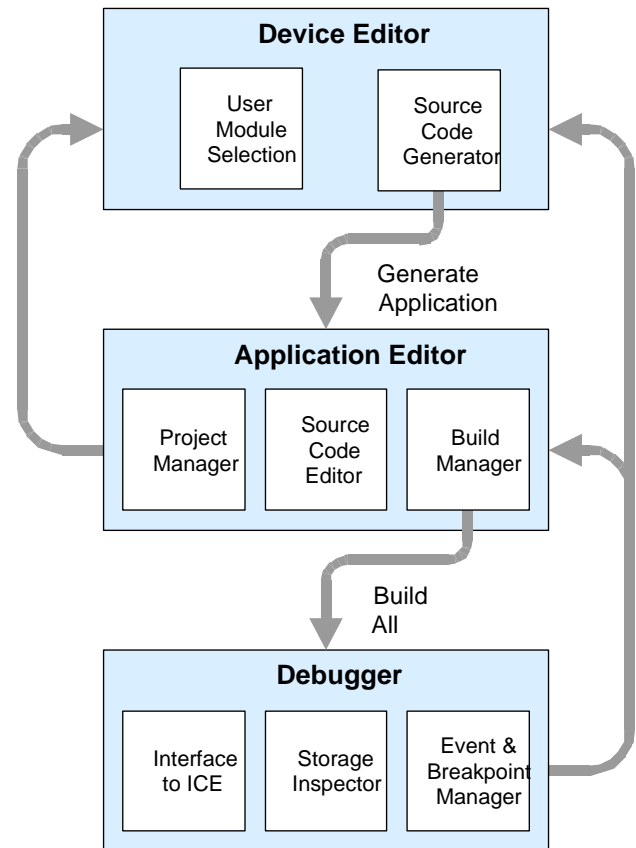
Device Editor

User Module Selection

Source Code Generator

Generate Application

Application Editor

Project Manager

Source Code Editor

Build Manager

Build All

Debugger

Interface to ICE

Storage Inspector

Event & Breakpoint Manager